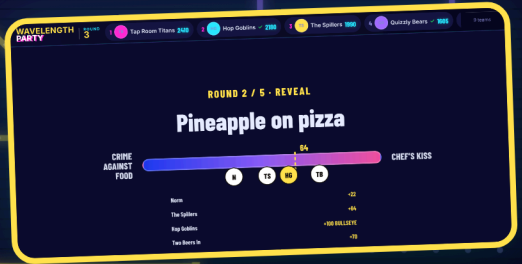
WAVELENGTH PARTY

ROUND 3

1 Tap Room Titans 2410

2 Hop Goblins 2180

3 The Spillers 1890

4 Quizzly Bears 1685

5 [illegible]

ROUND 2 / 5 · REVEAL

Pineapple on pizza

CRIME AGAINST FOOD

64

CHEF'S KISS

N

TS

HG

TB

Norm +22

The Spillers +64

Hop Goblins +100 BULLSEYE

Two Beers In +70